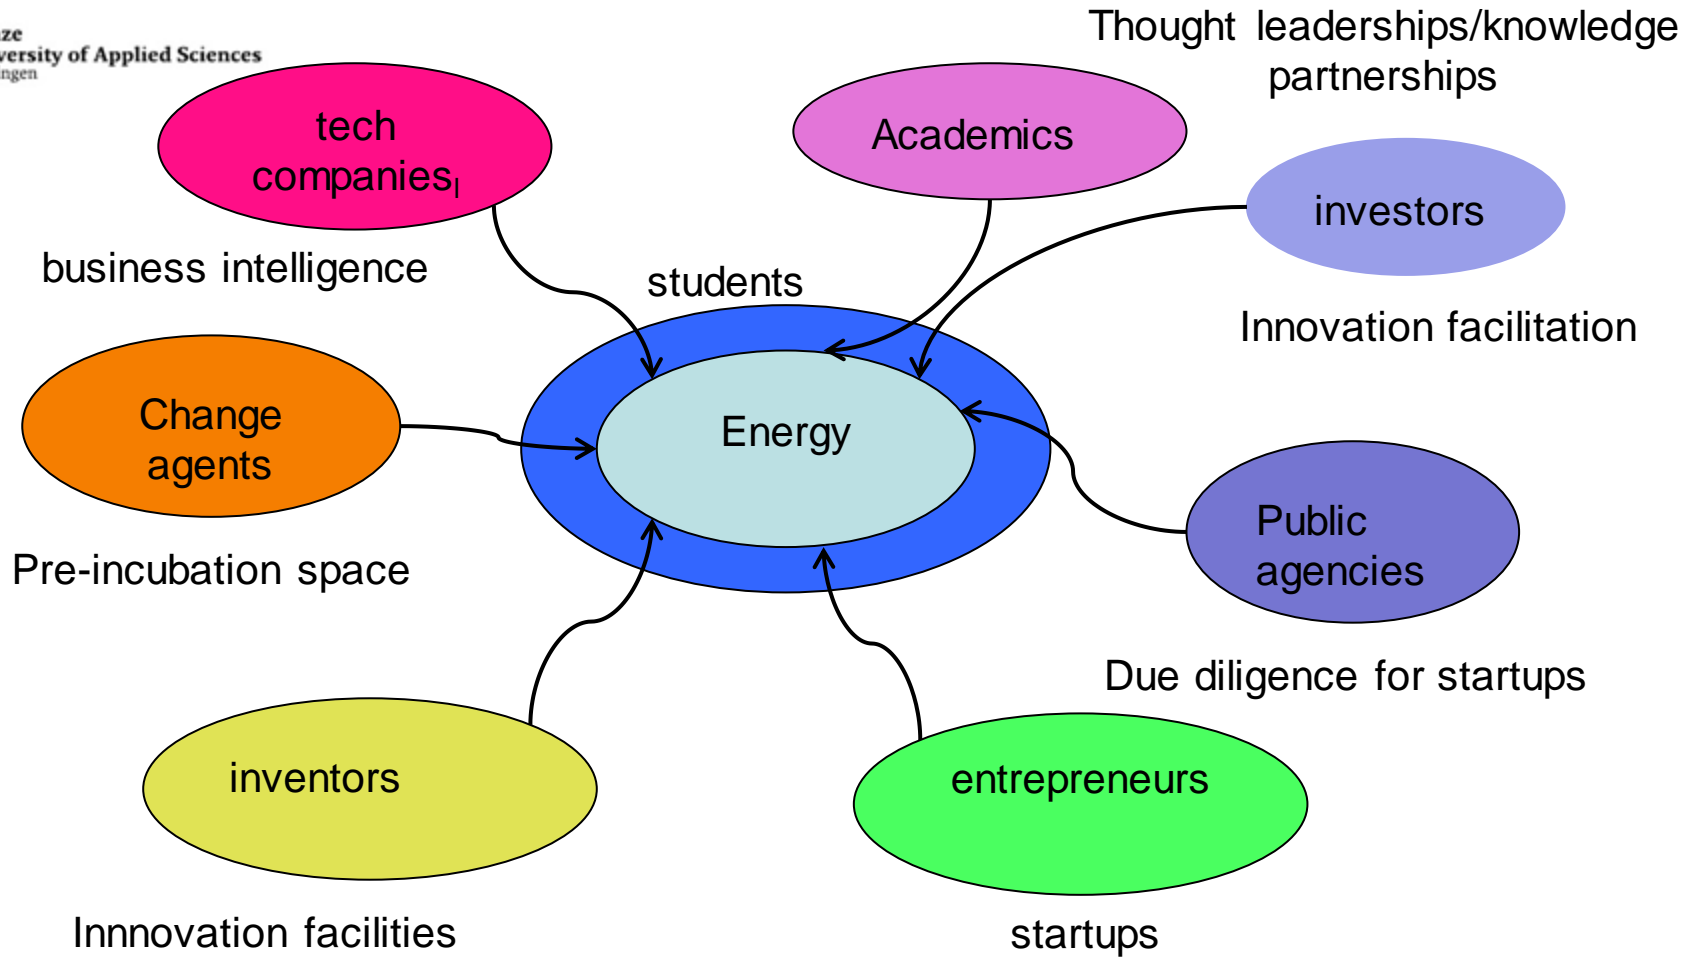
ze
versity of Applied Sciences
ngen

Thought leaderships/knowledge partnerships

tech companies

Academics

investors

business intelligence

students

Innovation facilitation

Change agents

Energy

Pre-incubation space

Public agencies

Due diligence for startups

inventors

entrepreneurs

Innnovation facilities

startups